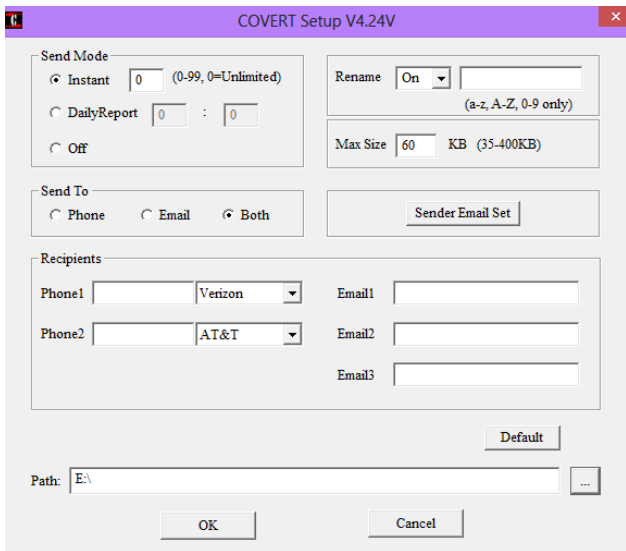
COVERT Setup V4.24V

Send Mode
Instant 0 (0-99, 0=Unlimited)
DailyReport 0 : 0
Off

Rename On (a-z, A-Z, 0-9 only)

Max Size 60 KB (35-400KB)

Send To
Phone Email Both

Sender Email Set

Recipients
Phone1 Verizon
Phone2 AT&T
Email1
Email2
Email3

Default

Path: E:\ ...

OK Cancel